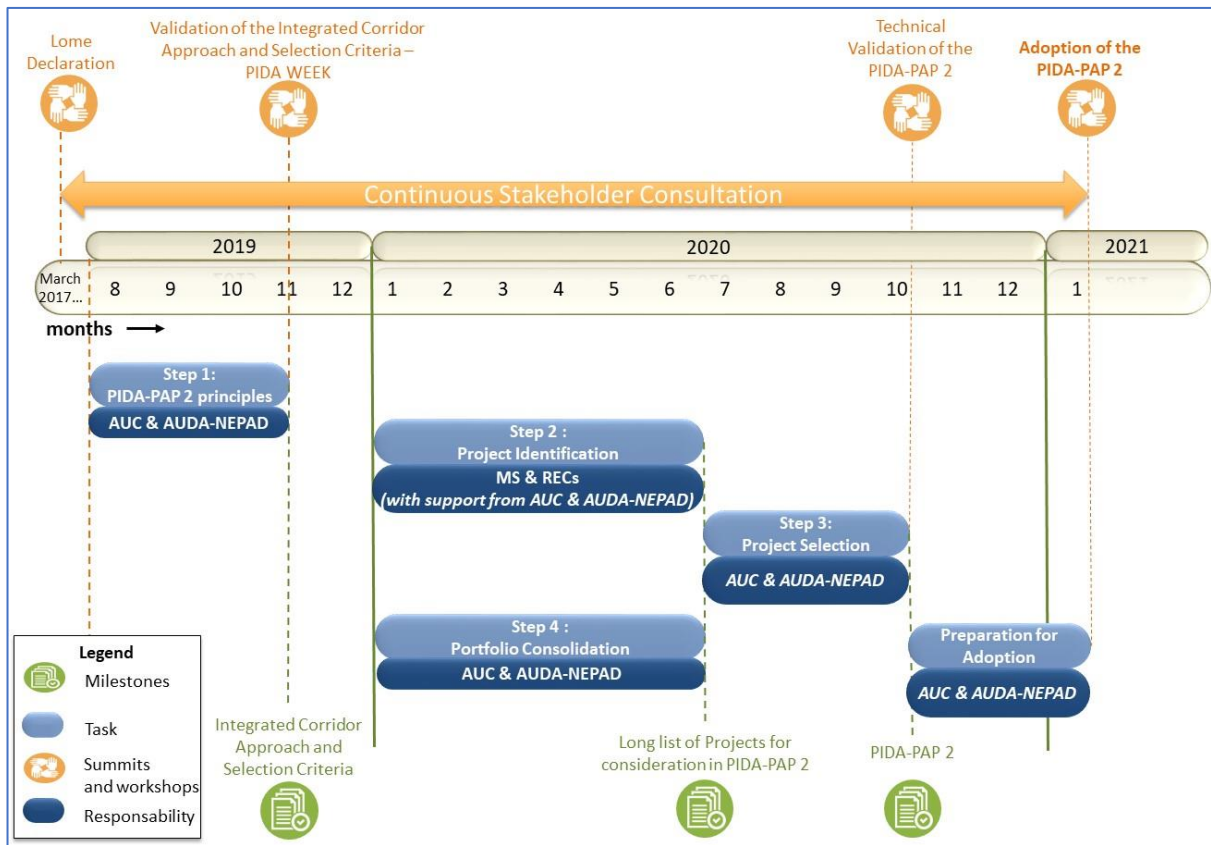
Lome Declaration

Validation of the Integrated Corridor Approach and Selection Criteria – PIDA WEEK

Technical Validation of the PIDA-PAP 2

Adoption of the PIDA-PAP 2

Continuous Stakeholder Consultation

2019

2020

2021

March 2017...

8 9 10 11 12 1 2 3 4 5 6 7 8 9 10 11 12 1

months

Step 1: PIDA-PAP 2 principles

AUC & AUDA-NEPAD

Step 2 : Project Identification

MS & RECs (with support from AUC & AUDA-NEPAD)

Step 3: Project Selection

AUC & AUDA-NEPAD

Step 4 : Portfolio Consolidation

AUC & AUDA-NEPAD

Preparation for Adoption

AUC & AUDA-NEPAD

Legend

Milestones

Task

Summits and workshops

Responsability

Integrated Corridor Approach and Selection Criteria

Long list of Projects for consideration in PIDA-PAP 2

PIDA-PAP 2